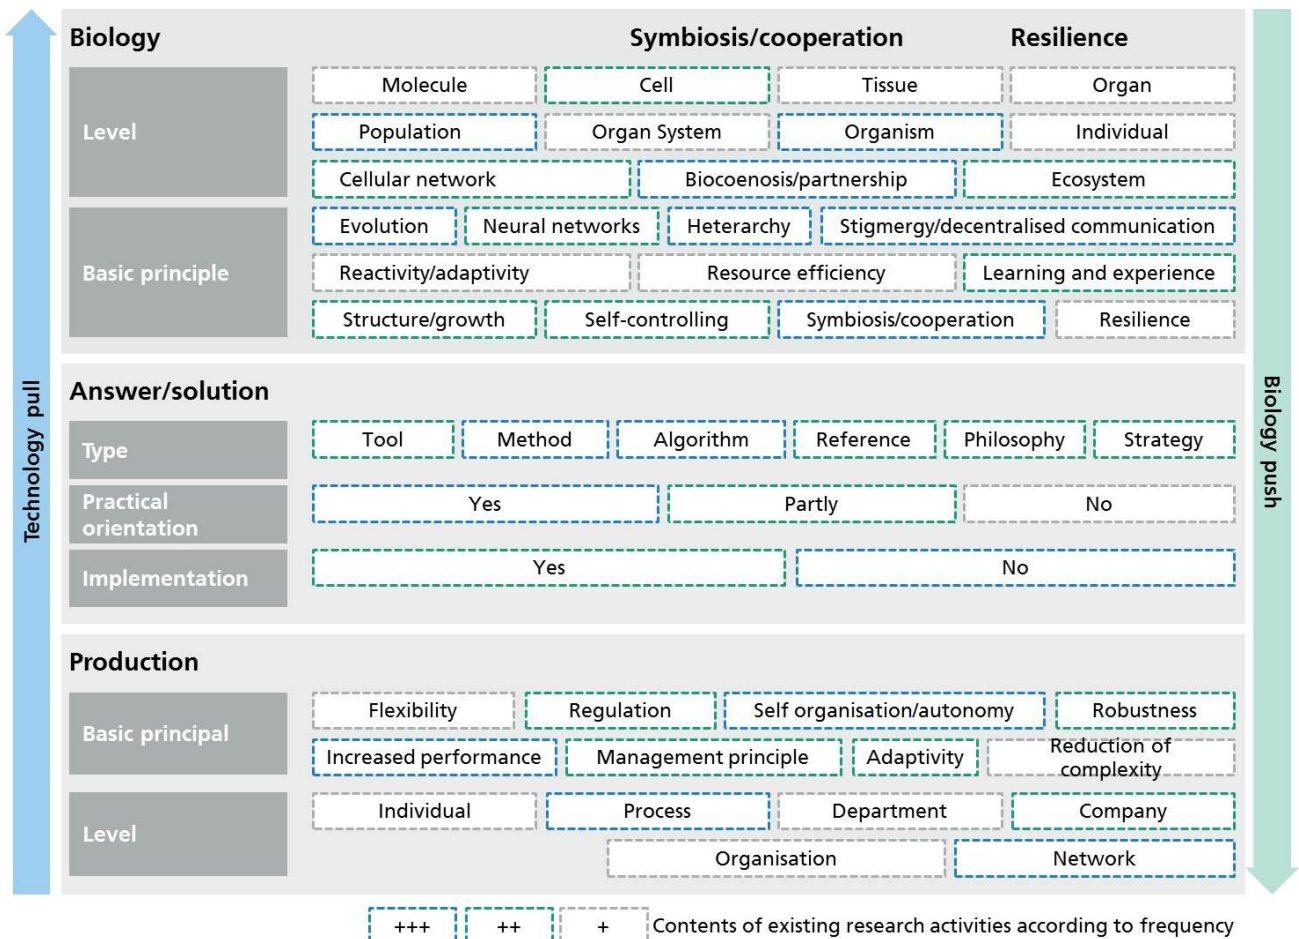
Technology pull

Biology | Symbiosis/cooperation | Resilience

Level
Molecule | Cell | Tissue | Organ
Population | Organ System | Organism | Individual
Cellular network | Biocoenosis/partnership | Ecosystem

Basic principle
Evolution | Neural networks | Heterarchy | Stigmergy/decentralised communication
Reactivity/adaptivity | Resource efficiency | Learning and experience
Structure/growth | Self-controlling | Symbiosis/cooperation | Resilience

Answer/solution

Type
Tool | Method | Algorithm | Reference | Philosophy | Strategy

Practical orientation
Yes | Partly | No

Implementation
Yes | No

Production

Basic principal
Flexibility | Regulation | Self organisation/autonomy | Robustness
Increased performance | Management principle | Adaptivity | Reduction of complexity

Level
Individual | Process | Department | Company
Organisation | Network

Biology push

+++ | ++ | + Contents of existing research activities according to frequency